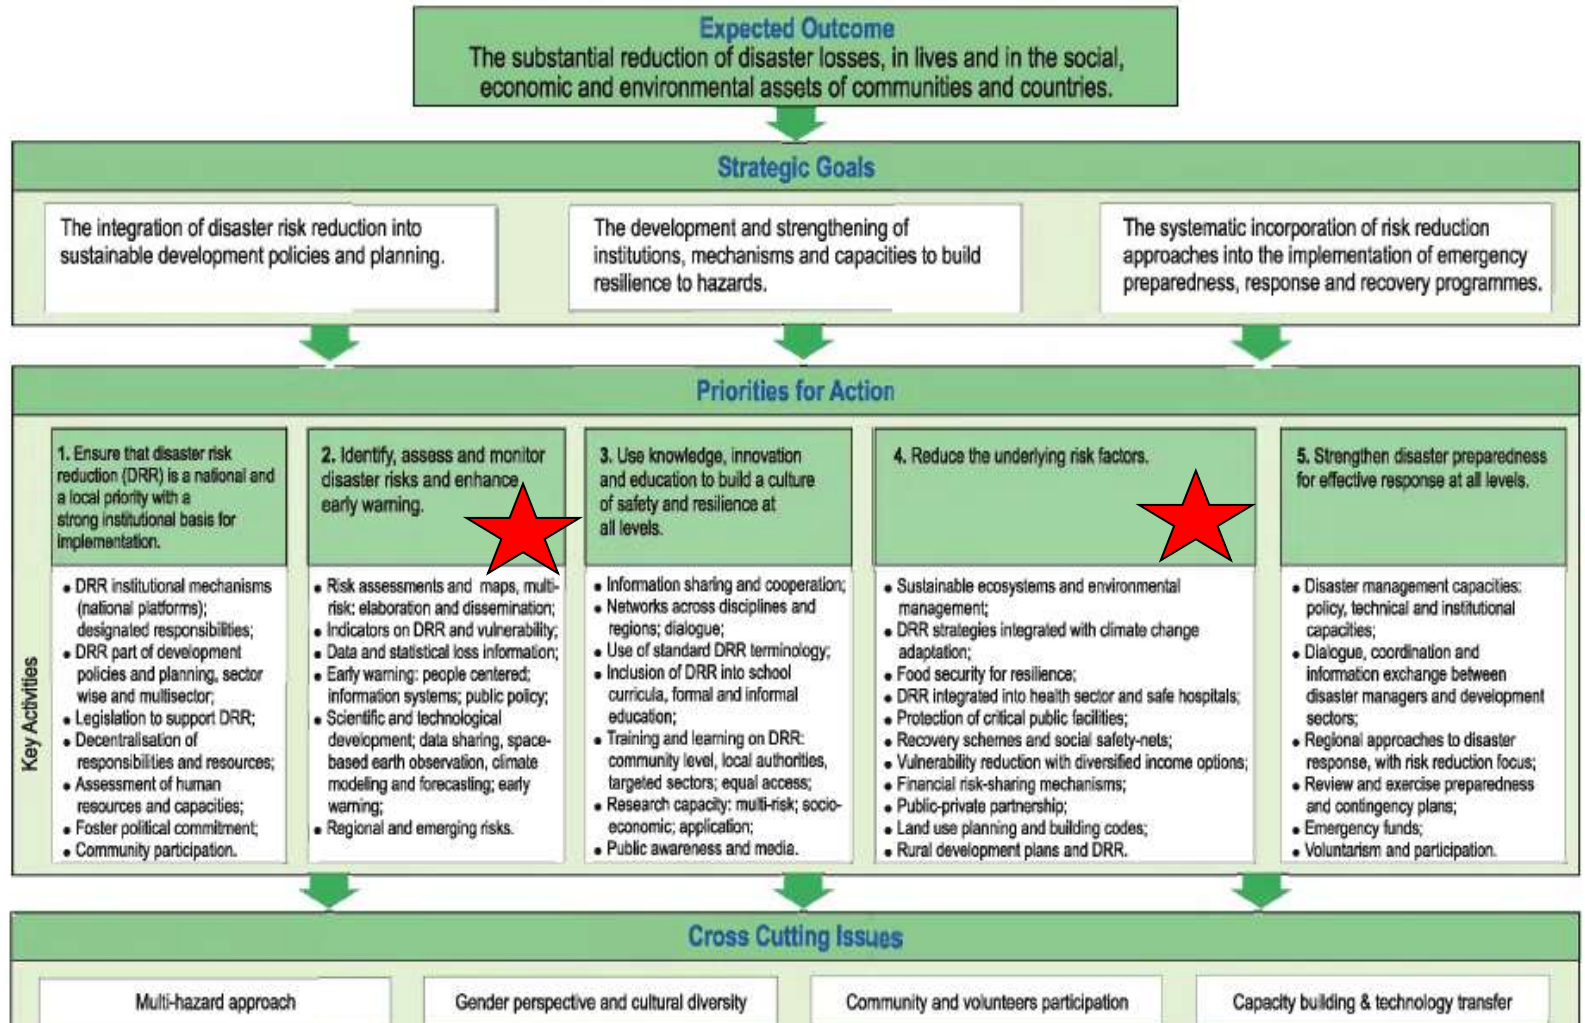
Expected Outcome
The substantial reduction of disaster losses, in lives and in the social, economic and environmental assets of communities and countries.

Strategic Goals

The integration of disaster risk reduction into sustainable development policies and planning.

The development and strengthening of institutions, mechanisms and capacities to build resilience to hazards.

The systematic incorporation of risk reduction approaches into the implementation of emergency preparedness, response and recovery programmes.

Priorities for Action

Key Activities

1. Ensure that disaster risk reduction (DRR) is a national and a local priority with a strong institutional basis for implementation.

• DRR institutional mechanisms (national platforms); designated responsibilities;
• DRR part of development policies and planning, sector wise and multisector;
• Legislation to support DRR;
• Decentralisation of responsibilities and resources;
• Assessment of human resources and capacities;
• Foster political commitment;
• Community participation.

2. Identify, assess and monitor disaster risks and enhance early warning.

• Risk assessments and maps, multi-risk; elaboration and dissemination;
• Indicators on DRR and vulnerability;
• Data and statistical loss information;
• Early warning: people centered; information systems; public policy;
• Scientific and technological development; data sharing, space-based earth observation, climate modeling and forecasting; early warning;
• Regional and emerging risks.

3. Use knowledge, innovation and education to build a culture of safety and resilience at all levels.

• Information sharing and cooperation;
• Networks across disciplines and regions; dialogue;
• Use of standard DRR terminology;
• Inclusion of DRR into school curricula, formal and informal education;
• Training and learning on DRR: community level, local authorities, targeted sectors; equal access;
• Research capacity: multi-risk; socio-economic; application;
• Public awareness and media.

4. Reduce the underlying risk factors.

• Sustainable ecosystems and environmental management;
• DRR strategies integrated with climate change adaptation;
• Food security for resilience;
• DRR integrated into health sector and safe hospitals;
• Protection of critical public facilities;
• Recovery schemes and social safety-nets;
• Vulnerability reduction with diversified income options;
• Financial risk-sharing mechanisms;
• Public-private partnership;
• Land use planning and building codes;
• Rural development plans and DRR.

5. Strengthen disaster preparedness for effective response at all levels.

• Disaster management capacities: policy, technical and institutional capacities;
• Dialogue, coordination and information exchange between disaster managers and development sectors;
• Regional approaches to disaster response, with risk reduction focus;
• Review and exercise preparedness and contingency plans;
• Emergency funds;
• Voluntarism and participation.

Cross Cutting Issues

Multi-hazard approach

Gender perspective and cultural diversity

Community and volunteers participation

Capacity building & technology transfer